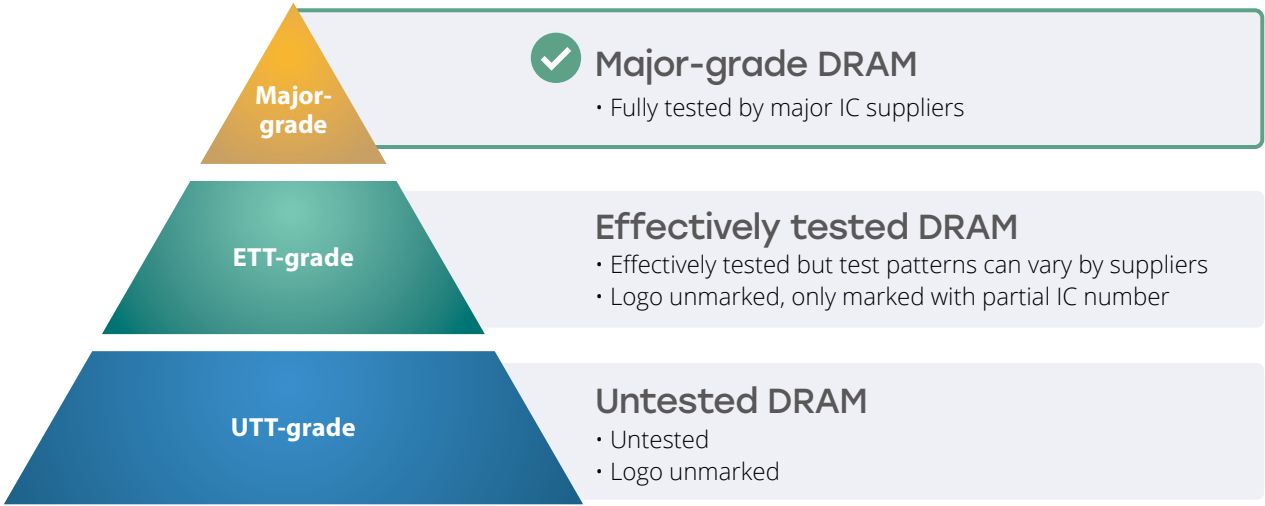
Major-grade

Major-grade DRAM
• Fully tested by major IC suppliers

ETT-grade

Effectively tested DRAM
• Effectively tested but test patterns can vary by suppliers
• Logo unmarked, only marked with partial IC number

UTT-grade

Untested DRAM
• Untested
• Logo unmarked